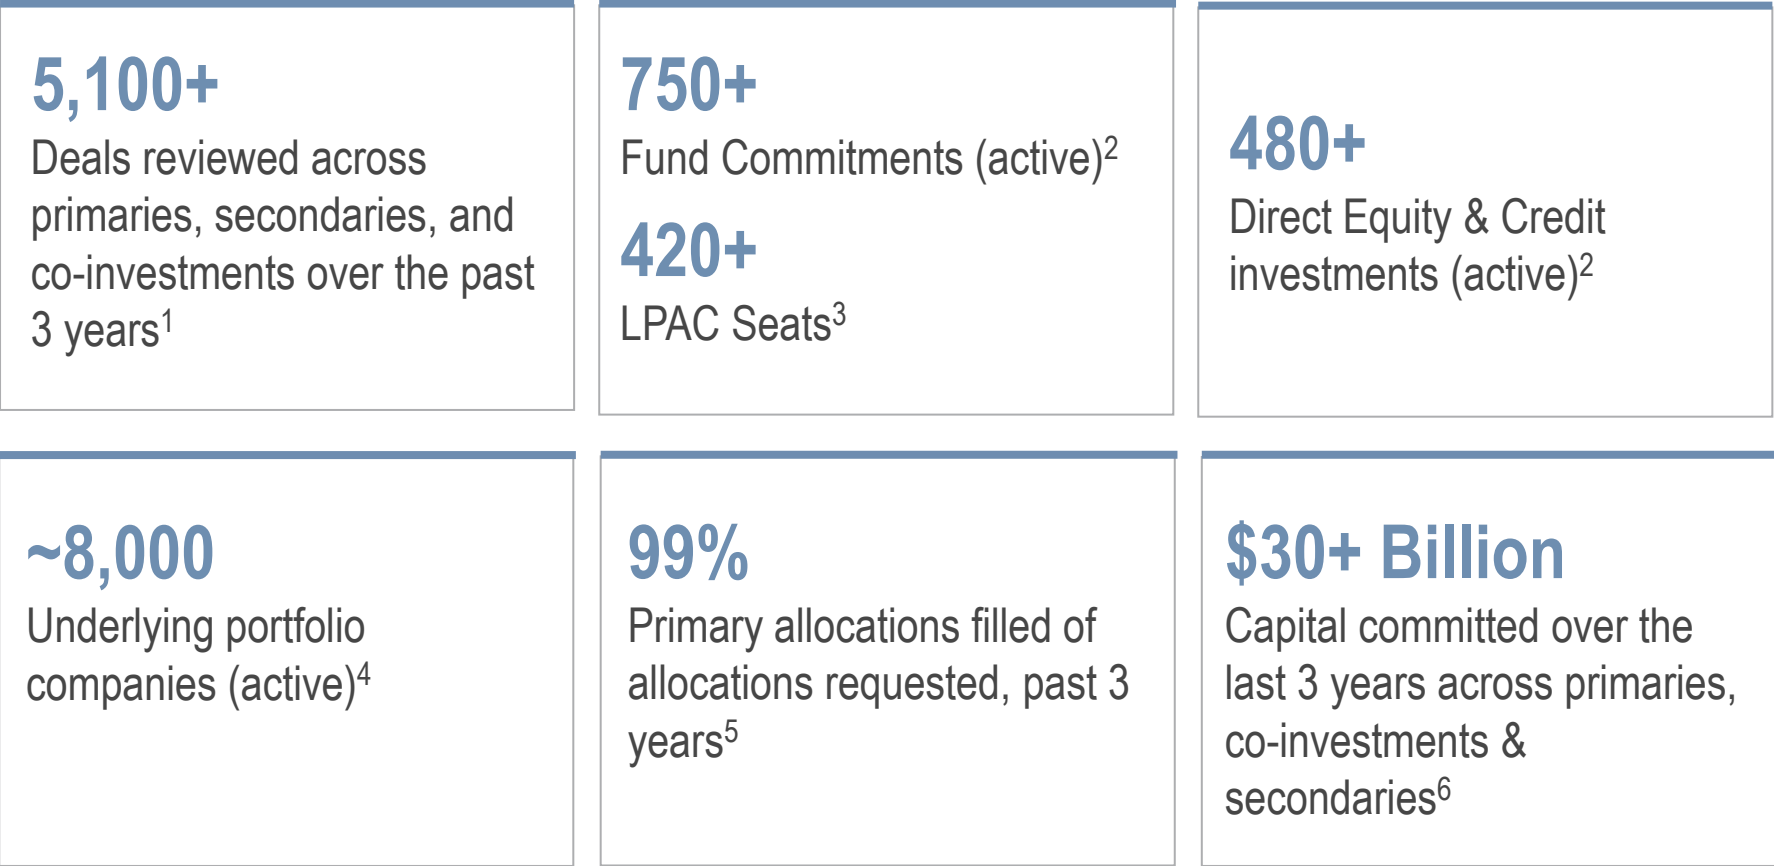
5,100+
Deals reviewed across primaries, secondaries, and co-investments over the past 3 years$^1$

750+
Fund Commitments (active)$^2$

420+
LPAC Seats$^3$

480+
Direct Equity & Credit investments (active)$^2$

~8,000
Underlying portfolio companies (active)$^4$

99%
Primary allocations filled of allocations requested, past 3 years$^5$

$30+ Billion
Capital committed over the last 3 years across primaries, co-investments & secondaries$^6$